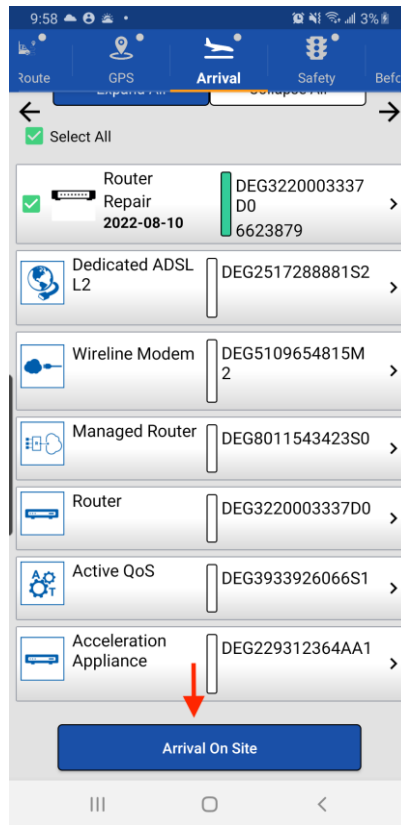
9:58 • 3%

Route GPS Arrival Safety Befo

Expand All Collapse All

Select All

Router Repair
2022-08-10
DEG3220003337D0
6623879

Dedicated ADSL L2
DEG2517288881S2

Wireline Modem
DEG5109654815M2

Managed Router
DEG8011543423S0

Router
DEG3220003337D0

Active QoS
DEG3933926066S1

Acceleration Appliance
DEG229312364AA1

Arrival On Site